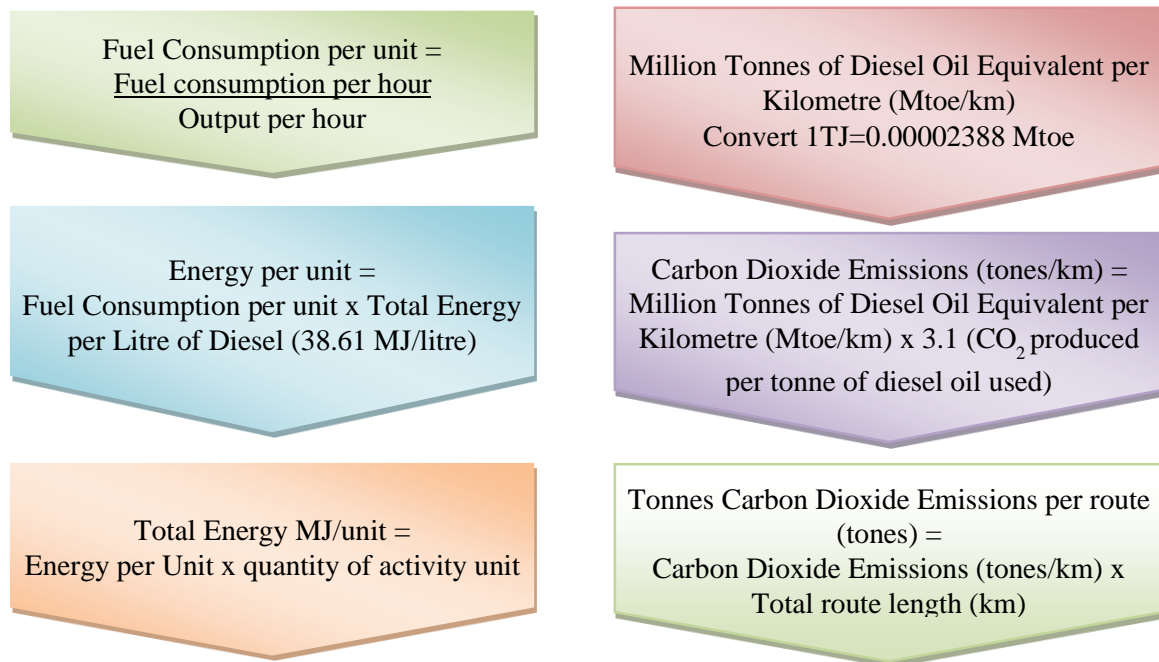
Fuel Consumption per unit = Fuel consumption per hour Output per hour

Energy per unit = Fuel Consumption per unit x Total Energy per Litre of Diesel (38.61 MJ/litre)

Total Energy MJ/unit = Energy per Unit x quantity of activity unit

Million Tonnes of Diesel Oil Equivalent per Kilometre (Mtoe/km) Convert 1TJ=0.00002388 Mtoe

Carbon Dioxide Emissions (tones/km) = Million Tonnes of Diesel Oil Equivalent per Kilometre (Mtoe/km) x 3.1 ($CO_2$ produced per tonne of diesel oil used)

Tonnes Carbon Dioxide Emissions per route (tones) = Carbon Dioxide Emissions (tones/km) x Total route length (km)